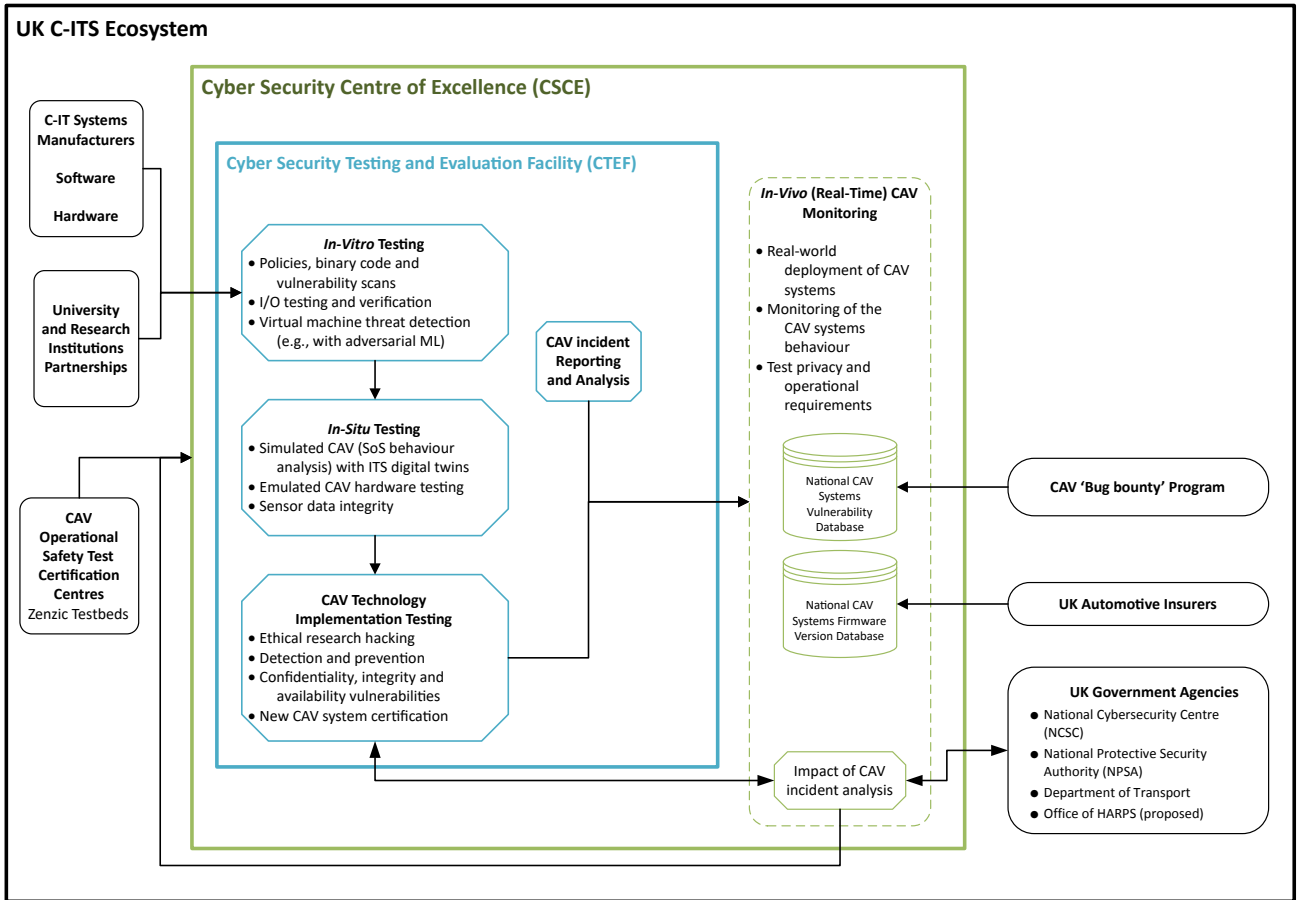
UK C-ITS Ecosystem

Cyber Security Centre of Excellence (CSCE)

C-IT Systems Manufacturers

Software

Hardware

University and Research Institutions Partnerships

CAV Operational Safety Test Certification Centres
Zenzic Testbeds

Cyber Security Testing and Evaluation Facility (CTEF)

In-Vitro Testing
• Policies, binary code and vulnerability scans
• I/O testing and verification
• Virtual machine threat detection (e.g., with adversarial ML)

In-Situ Testing
• Simulated CAV (SoS behaviour analysis) with ITS digital twins
• Emulated CAV hardware testing
• Sensor data integrity

CAV Technology Implementation Testing
• Ethical research hacking
• Detection and prevention
• Confidentiality, integrity and availability vulnerabilities
• New CAV system certification

CAV incident Reporting and Analysis

In-Vivo (Real-Time) CAV Monitoring
• Real-world deployment of CAV systems
• Monitoring of the CAV systems behaviour
• Test privacy and operational requirements

National CAV Systems Vulnerability Database

National CAV Systems Firmware Version Database

Impact of CAV incident analysis

CAV 'Bug bounty' Program

UK Automotive Insurers

UK Government Agencies
• National Cybersecurity Centre (NCSC)
• National Protective Security Authority (NPSA)
• Department of Transport
• Office of HARPS (proposed)